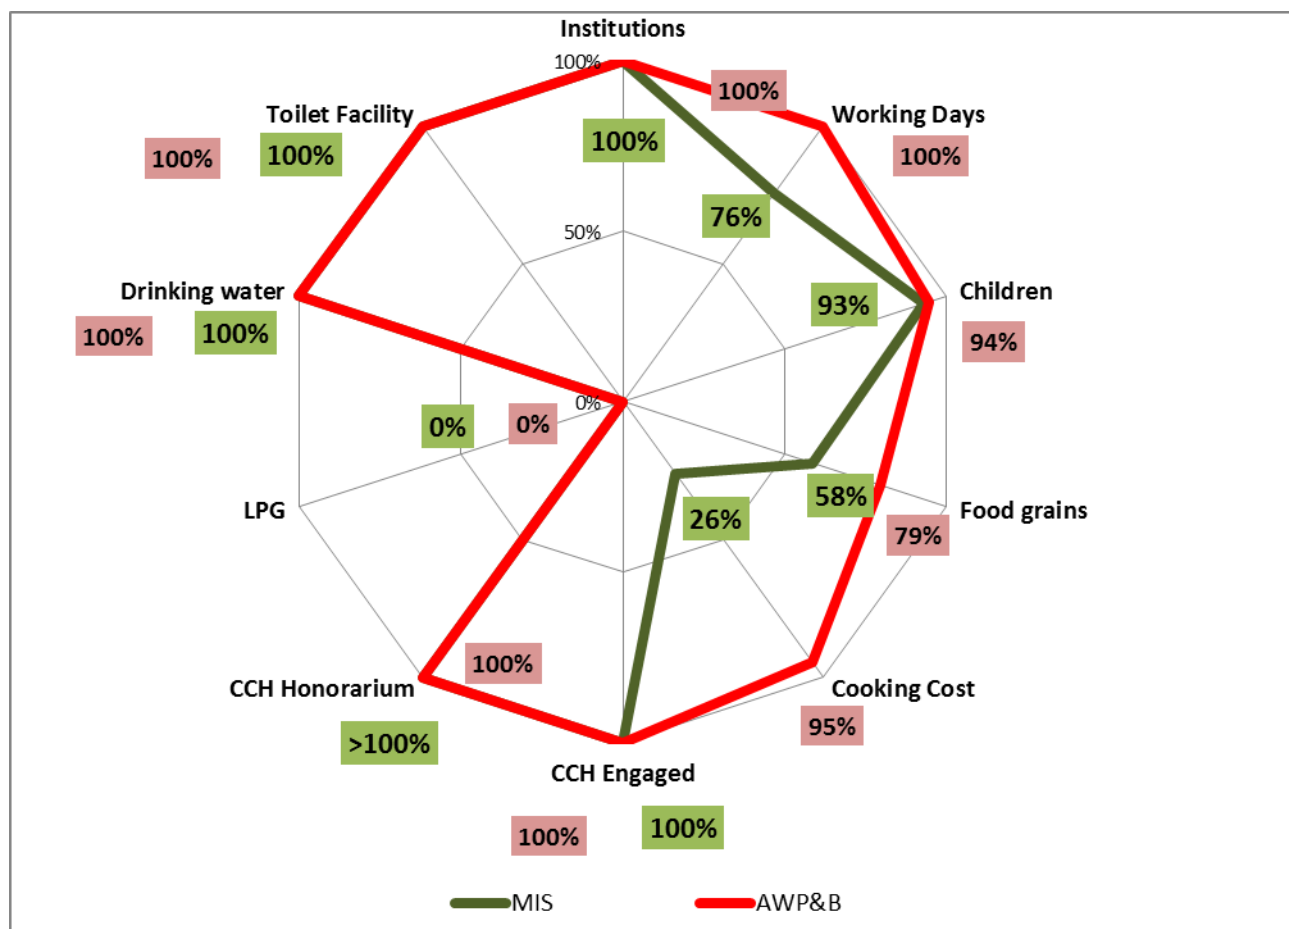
Institutions
100%
100%
100%
Working Days
100%
Toilet Facility
100%
100%
50%
76%
Drinking water
100%
100%
93%
Children
94%
0%
0%
0%
LPG
58%
26%
Food grains
79%
100%
CCH Honorarium
>100%
Cooking Cost
95%
CCH Engaged
100%
100%
MIS
AWP&B